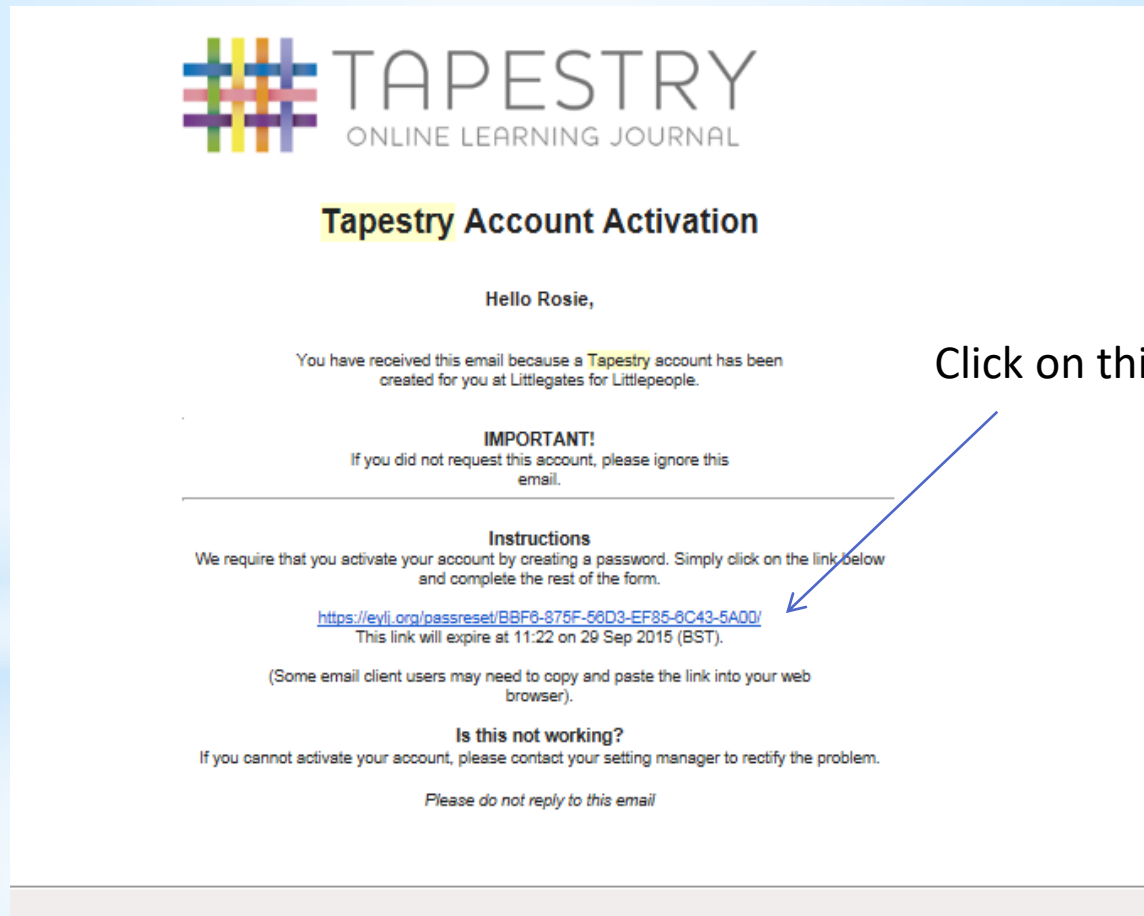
TAPESTRY
ONLINE LEARNING JOURNAL

Tapestry Account Activation

Hello Rosie,

You have received this email because a Tapestry account has been created for you at Littlegates for Littlepeople.

Click on thi

IMPORTANT!
If you did not request this account, please ignore this email.

Instructions
We require that you activate your account by creating a password. Simply click on the link below and complete the rest of the form.

https://eylj.org/passreset/BBF6-875F-56D3-EF85-6C43-5A00/
This link will expire at 11:22 on 29 Sep 2015 (BST).

(Some email client users may need to copy and paste the link into your web browser).

Is this not working?
If you cannot activate your account, please contact your setting manager to rectify the problem.

Please do not reply to this email